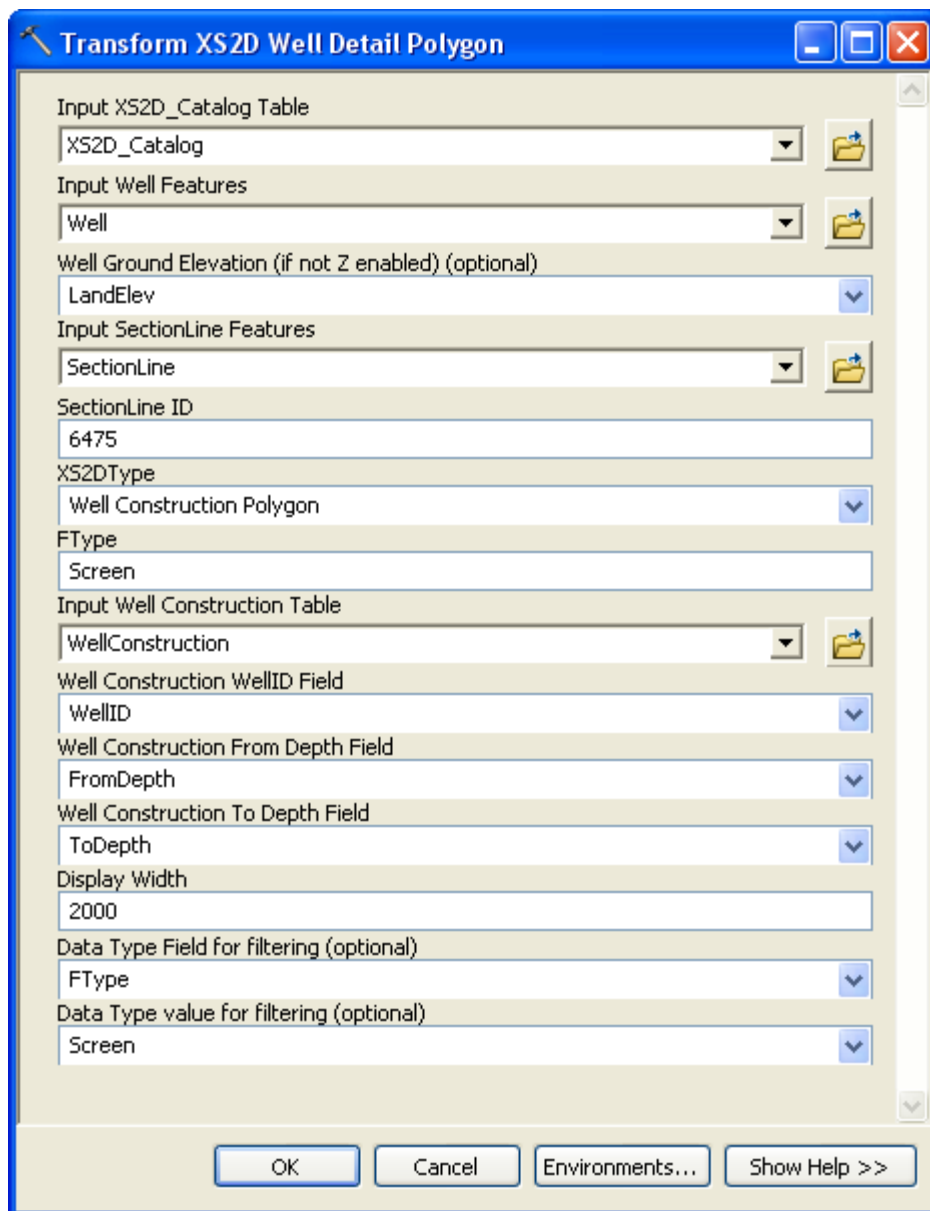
Transform XS2D Well Detail Polygon

Input XS2D_Catalog Table
XS2D_Catalog
Input Well Features
Well
Well Ground Elevation (if not Z enabled) (optional)
LandElev
Input SectionLine Features
SectionLine
SectionLine ID
6475
XS2DType
Well Construction Polygon
FType
Screen
Input Well Construction Table
WellConstruction
Well Construction WellID Field
WellID
Well Construction From Depth Field
FromDepth
Well Construction To Depth Field
ToDepth
Display Width
2000
Data Type Field for filtering (optional)
FType
Data Type value for filtering (optional)
Screen

OK Cancel Environments... Show Help >>